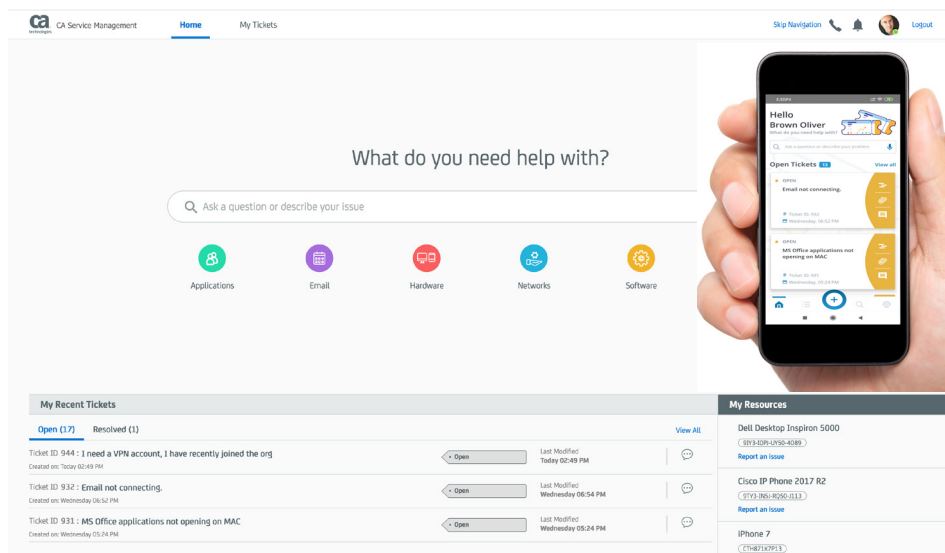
ca technologies CA Service Management Home My Tickets Skip Navigation Logout

What do you need help with?

Ask a question or describe your issue

Applications Email Hardware Networks Software

3:20PM

Hello
Brown Oliver
What do you need help with?

Ask a question or describe your problem

Open Tickets 17 View all

OPEN
Email not connecting.
Ticket ID: 932
Wednesday, 06:52 PM

OPEN
MS Office applications not opening on MAC
Ticket ID: 931
Wednesday, 05:24 PM

My Recent Tickets

Open (17) Resolved (1) View All

| | | | |
|---|---|---|---|
| Ticket ID 944 : I need a VPN account, I have recently joined the org<br>Created on: Today 02:49 PM | Open | Last Modified<br>Today 02:49 PM | |
| Ticket ID 932 : Email not connecting.<br>Created on: Wednesday 06:52 PM | Open | Last Modified<br>Wednesday 06:54 PM | |
| Ticket ID 931 : MS Office applications not opening on MAC<br>Created on: Wednesday 05:24 PM | Open | Last Modified<br>Wednesday 05:24 PM | |

My Resources

Dell Desktop Inspiron 5000
9IY3-IDPI-UY90-4089
Report an issue

Cisco IP Phone 2017 R2
9TY3-INSJ-RQ50-J113
Report an issue

iPhone 7
CTH871KYP13